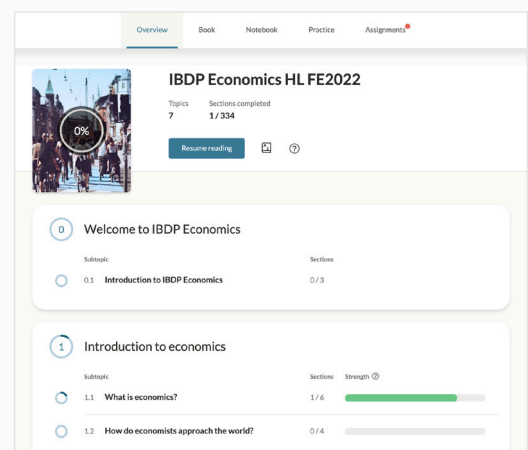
Overview Book Notebook Practice Assignments

0%

IBDP Economics HL FE2022

Topics
7

Sections completed
1 / 334

Resume reading

0 Welcome to IBDP Economics

Subtopic
Sections

0.1 Introduction to IBDP Economics
0 / 3

1 Introduction to economics

Subtopic
Sections
Strength

1.1 What is economics?
1 / 6

1.2 How do economists approach the world?
0 / 4